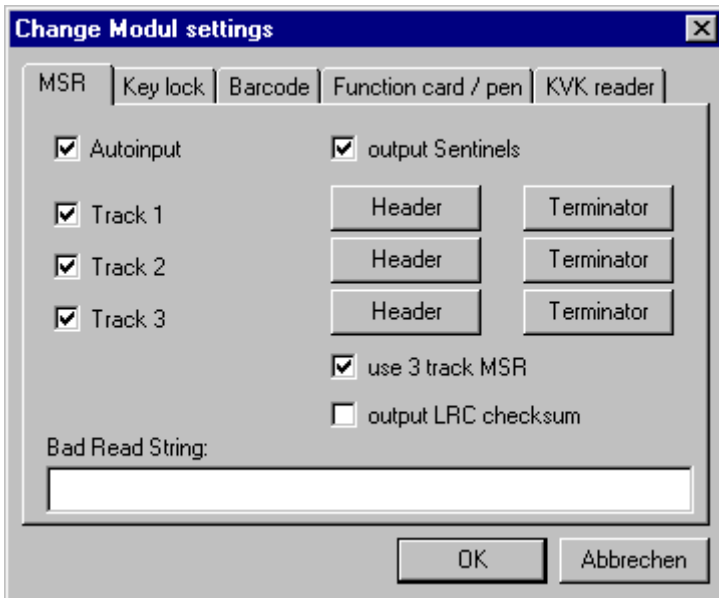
Change Modul settings

MSR | Key lock | Barcode | Function card / pen | KVK reader

Autoinput

Track 1

Track 2

Track 3

output Sentinels

Header Terminator

Header Terminator

Header Terminator

use 3 track MSR

output LRC checksum

Bad Read String:

OK Abbrechen